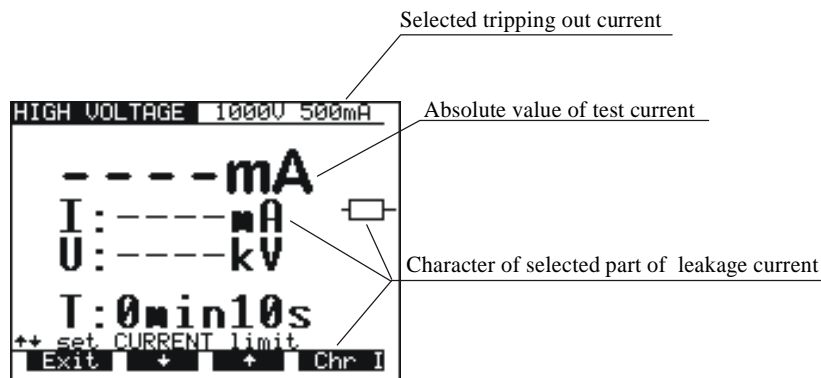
Selected tripping out current

HIGH VOLTAGE 1000V 500mA

Absolute value of test current

----mA

I:----mA

U:----kV

Character of selected part of leakage current

T:0min10s

↔ set CURRENT limit

Exit ↓ ↑ Chr I